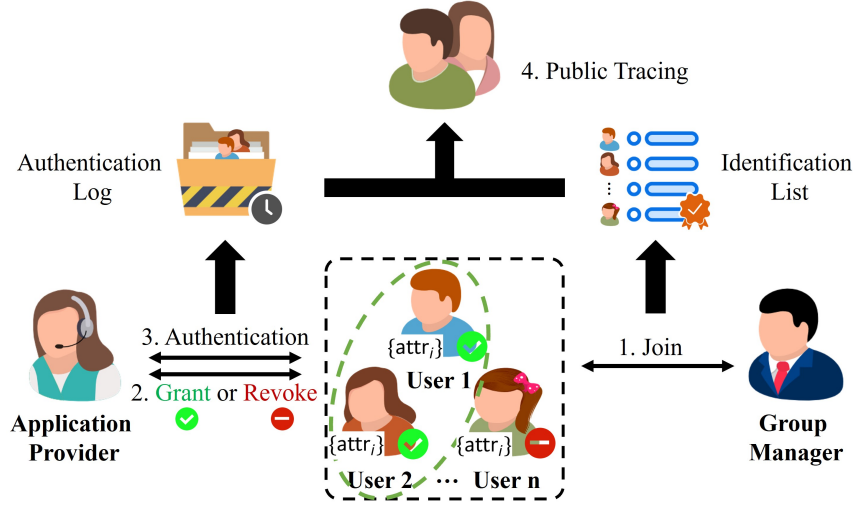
4. Public Tracing

Authentication Log

Identification List

3. Authentication

2. Grant or Revoke

Application Provider

$\{\mathsf{attr}_i\}$

User 1

$\{\mathsf{attr}_i\}$

$\{\mathsf{attr}_i\}$

User 2 ··· User n

1. Join

Group Manager